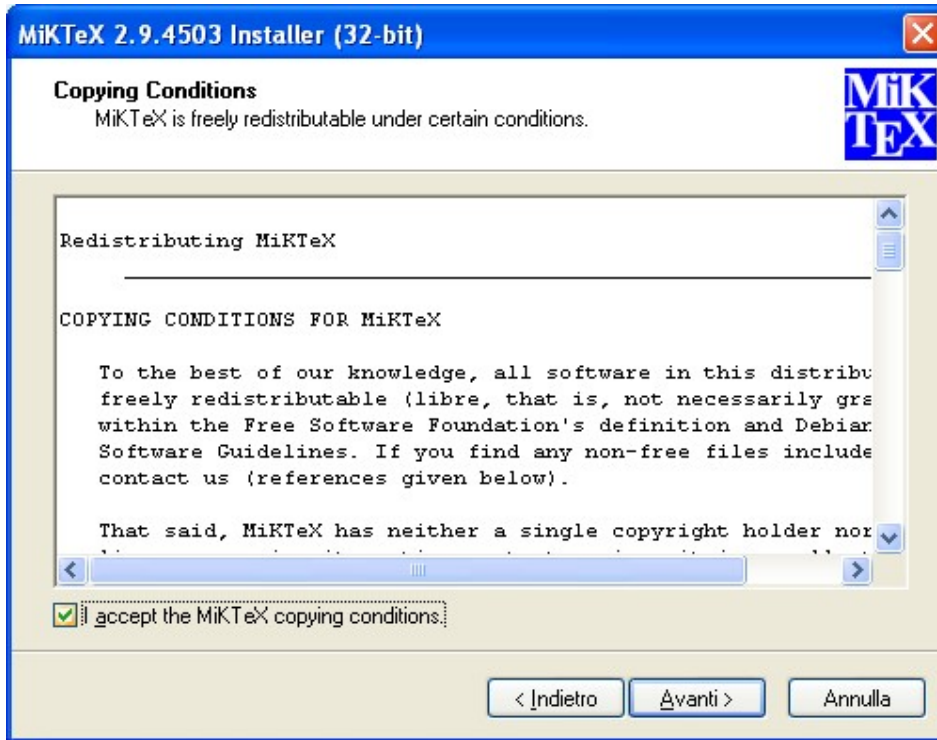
MiKTeX 2.9.4503 Installer (32-bit)

Copying Conditions
MiKTeX is freely redistributable under certain conditions.

MiK
TEX

Redistributing MiKTeX

COPYING CONDITIONS FOR MiKTeX

To the best of our knowledge, all software in this distribu freely redistributable (libre, that is, not necessarily gra within the Free Software Foundation's definition and Debian Software Guidelines. If you find any non-free files include contact us (references given below).

That said, MiKTeX has neither a single copyright holder nor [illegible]

I accept the MiKTeX copying conditions.

< Indietro
Avanti >
Annulla